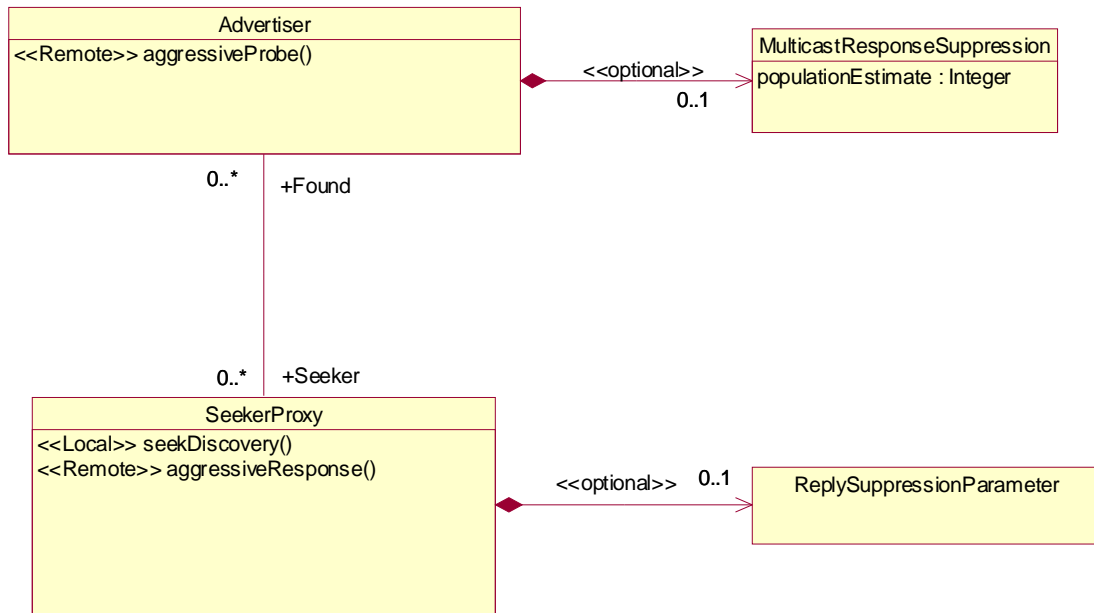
Advertiser
<<Remote>> aggressiveProbe()

<<optional>>
0..1

MulticastResponseSuppression
populationEstimate : Integer

0..*
+Found

0..*
+Seeker

SeekerProxy
<<Local>> seekDiscovery()
<<Remote>> aggressiveResponse()

<<optional>>
0..1

ReplySuppressionParameter